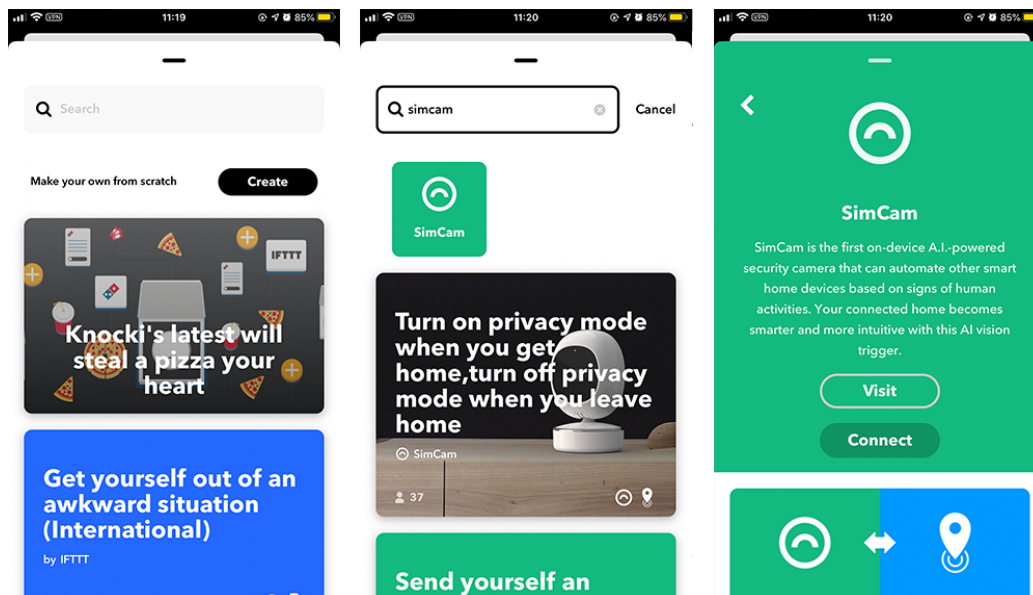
VPN 11:19 85%

Search

Make your own from scratch

Create

IFTTT

Knocki's latest will steal a pizza your heart

Get yourself out of an awkward situation (International)

by IFTTT

VPN 11:20 85%

simcam

Cancel

SimCam

Turn on privacy mode when you get home,turn off privacy mode when you leave home

SimCam

37

Send yourself an

VPN 11:20 85%

SimCam

SimCam is the first on-device A.I.-powered security camera that can automate other smart home devices based on signs of human activities. Your connected home becomes smarter and more intuitive with this AI vision trigger.

Visit

Connect